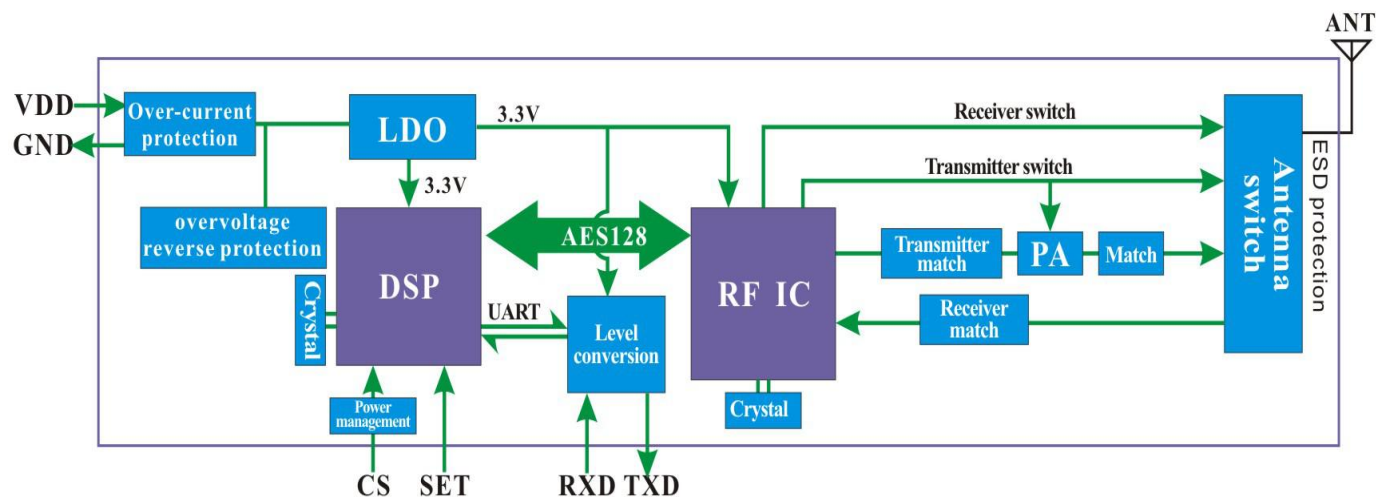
ANT

VDD

GND

Over-current protection

LDO

3.3V

Receiver switch

3.3V

Transmitter switch

overvoltage reverse protection

AES128

Antenna switch

ESD protection

DSP

RF IC

Transmitter match

PA

Match

Crystal

UART

Level conversion

Receiver match

Crystal

Power management

CS

SET

RXD

TXD